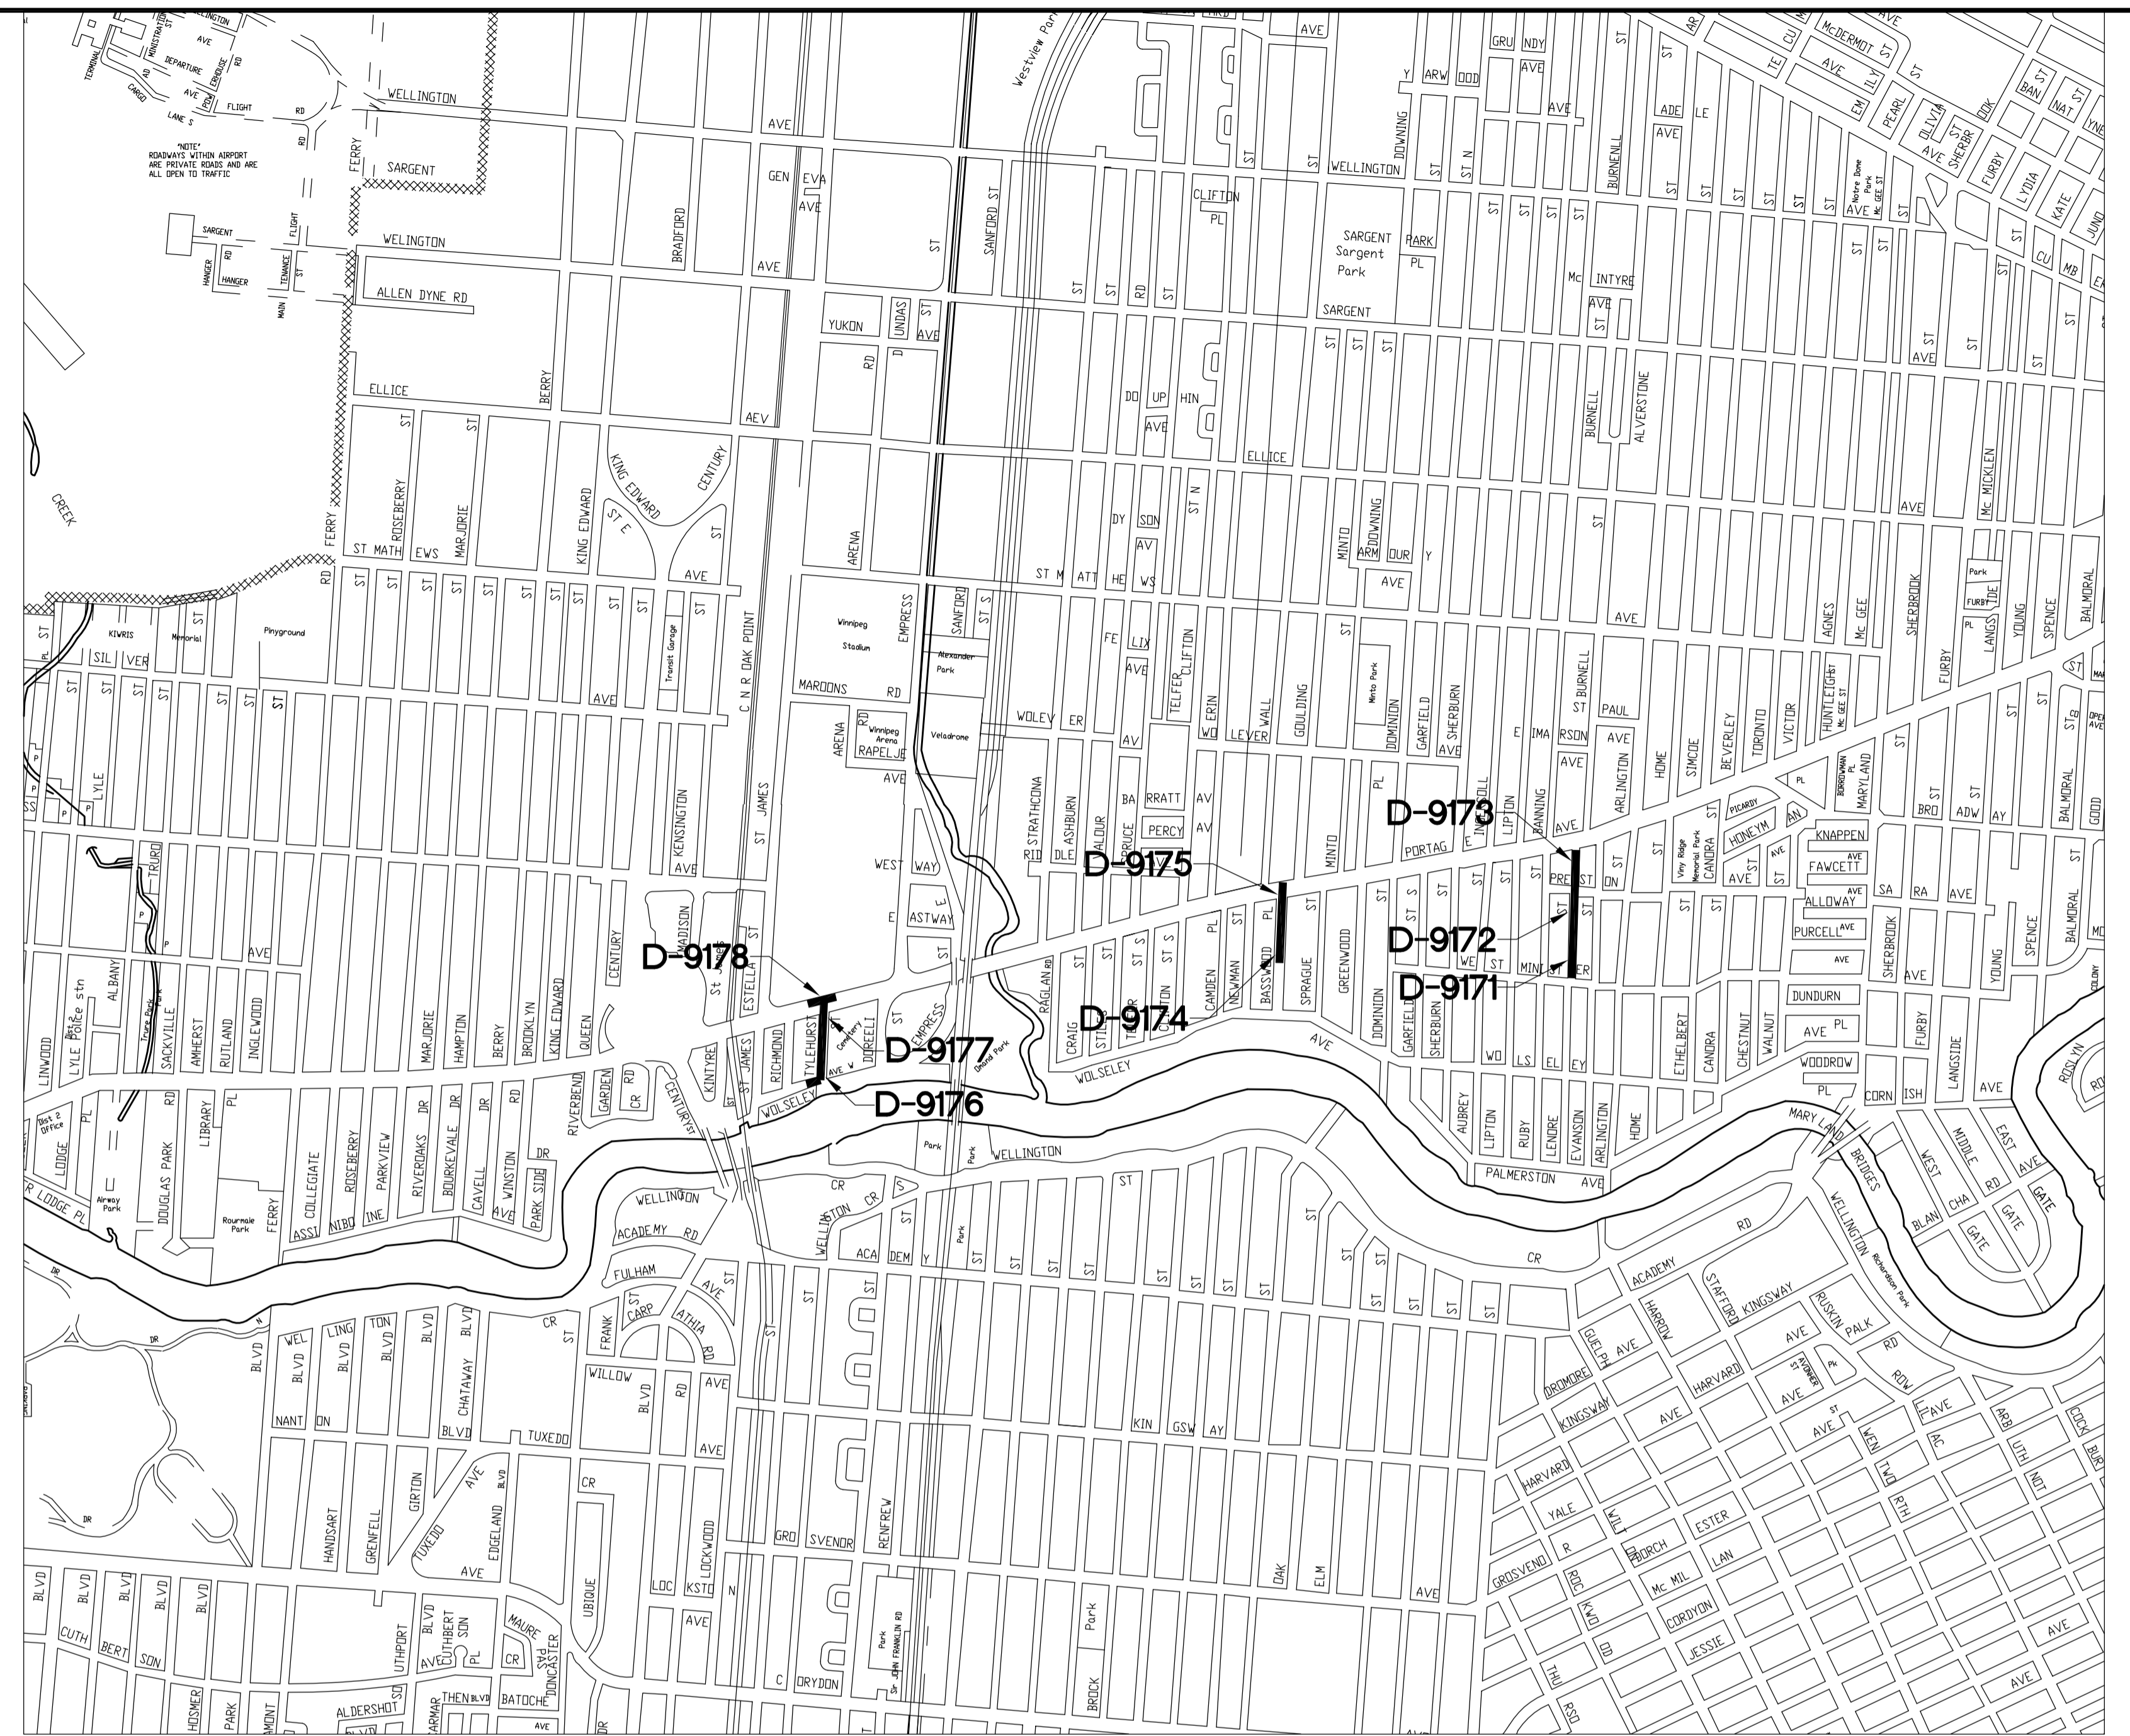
D-9173
D-9175
D-9172
D-9171
D-9178
D-9174
D-9177
D-9176

WELLINGTON
SARGENT
WELINGTON
ALLEN DYNE RD
ELLICE
*NOTE* ROADWAYS WITHIN AIRPORT ARE PRIVATE ROADS AND ARE ALL OPEN TO TRAFFIC
FLIGHT
DEPARTURE
CARGO
TERMINAL
HANGER
MAIN
BRADFORD
YUKON
SANFORD ST
Westview Park
CLIFTON PL
Sargent Park
SARGENT PARK PL
Mc INTYRE
BURNELL
ALVERSTONE
DOWNING
KING EDWARD
CENTURY
ARENA
ROSEBERRY
MARJORIE
ST MATHEWS
Winnipeg Stadium
EMPRESS
Alexander Park
MAROONS RD
Winnipeg Arena
RAPELJE
Veladrome
Transit Garage
C N R OAK POINT
KENSINGTON
ST JAMES
WOLSELEY
STRATHCONA
ASHBURN
PERCY
TELFER
CLIFTON
ERIN
WALL
GOULDING
MINTO
Minto Park
DOMINION
GARFIELD
SHERBURN
LIPTON
BANNING
ARLINGTON
HOME
SIMCOE
BEVERLEY
TORONTO
VICTOR
HUNTLEIGH ST
MARYLAND
SHERBROOK
FURBY
LANGSIDE
YOUNG
SPENCE
BALMORAL
PORTAGE
PRESTON
PICARDY
HONEYMAN
KNAPPEN
FAWCETT
ALLOWAY
PURCELL
DUNDURN
WOODROW
CORNISH
Vimy Ridge Memorial Park
CANDRA
ETHELBERT
CHESTNUT
WALNUT
WESTMINSTER
WOLSELEY
AUBREY
RUBY
LENORE
EVANSON
PALMERSTON AVE
MARYLAND
BRIDGES
KIWRIS
Memorial
Playground
LYLE
TRURO
LINWOOD
ALBANY
SACKVILLE
AMHERST
RUTLAND
INGLEWOOD
MARJORIE
HAMPTON
BERRY
BROOKLYN
KING EDWARD
QUEEN
CENTURY
MADISON
St James Cemetery
ESTELLA
RICHMOND
TYLEHURST
DOREELI
KINTYRE
RIVERBEND
GARDEN
Dst 2 Police stn
Dst 2 Office
LODGE
DOUGLAS PARK
LIBRARY
Airway Park
Rourmale Park
COLLEGIATE
ROSEBERRY
PARKVIEW
RIVEROAKS DR
BOURKEVALE DR
CAVELL
WINSTON
PARK SIDE
ASSINIBOINE
WELLINGTON
ACADEMY RD
FULHAM
CARP
ATHIA RD
FRANK
WILLOW
TUXEDO
CHATAWAY
EDGELAND
GRENFELL
GIRTON
HANDSART
UBIQUE
LOCKWOOD
GROSVENOR
RENFREW
Park
Sir JOHN FRANKLIN RD
DRYDON
BROCK
OAK
ELM
KINGSWAY
ACADEMY
HARROW
STAFFORD
RUSKIN
HARVARD
GUELPH
DROMORE
YALE
GROSVENOR
ESTER
CORYDON
JESSIE
ALDERSHOT
BATOCHE
DONCASTER
CUTHBERTSON
HOSMER
WELLINGTON Richardson Park
ROSLYN
BLVD
AVE
ST